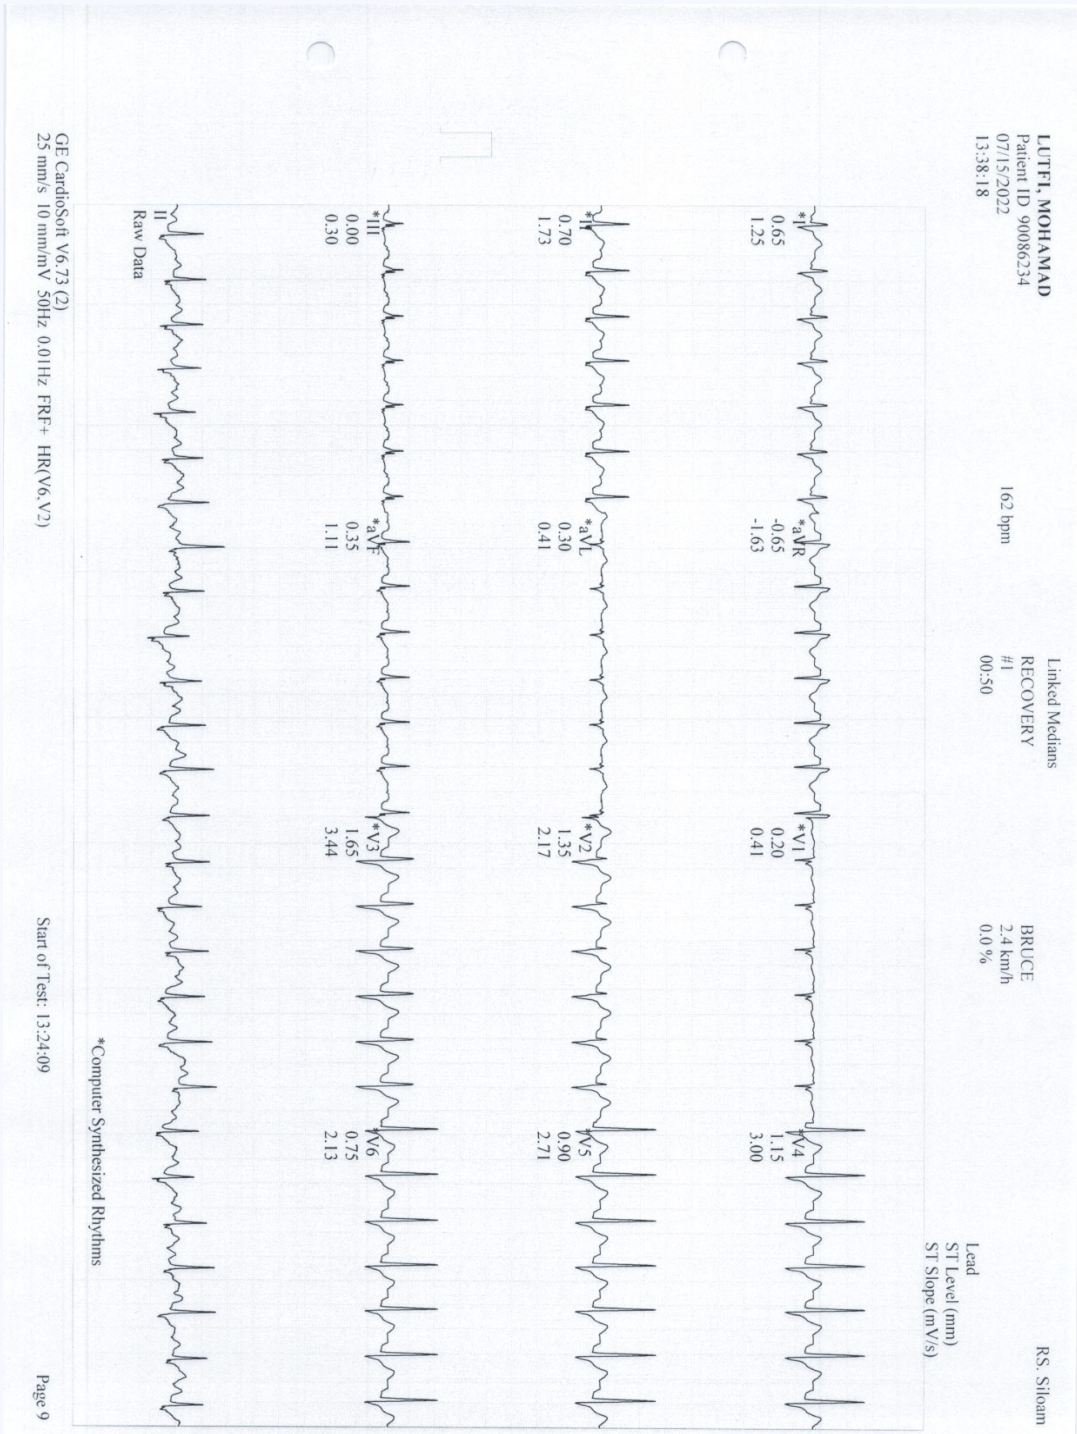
LUTFI, MOHAMAD
Patient ID 9008634
07/15/2022
13:38:18

162 bpm

Linked Medians
RECOVERY
#1
00:50

BRUCE
2.4 km/h
0.0 %

Lead
ST Level (mm)
ST Slope (mV/s)

RS. Siloam

*I
0.65
1.25

*aVR
-0.65
-1.63

*V1
0.20
0.41

V4
1.15
3.00

*II
0.70
1.73

*aVL
0.30
0.41

*V2
1.35
2.17

V5
0.90
2.71

*III
0.00
0.30

*aVF
0.35
1.11

*V3
1.65
3.44

V6
0.75
2.13

II
Raw Data

*Computer Synthesized Rhythms

GE CardioSoft V6.73 (2)
25 mm/s 10 mm/mV 50Hz 0.01Hz FRF+ HR(V6,V2)

Start of Test: 13:24:09

Page 9